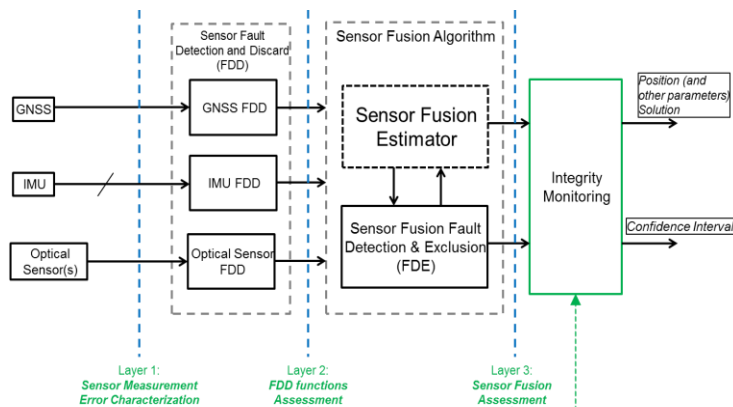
Sensor Fault Detection and Discard (FDD)

Sensor Fusion Algorithm

GNSS

GNSS FDD

Sensor Fusion Estimator

Position (and other parameters) Solution

IMU

IMU FDD

Integrity Monitoring

Sensor Fusion Fault Detection & Exclusion (FDE)

Confidence Interval

Optical Sensor(s)

Optical Sensor FDD

Layer 1:
Sensor Measurement Error Characterization

Layer 2:
FDD functions Assessment

Layer 3:
Sensor Fusion Assessment